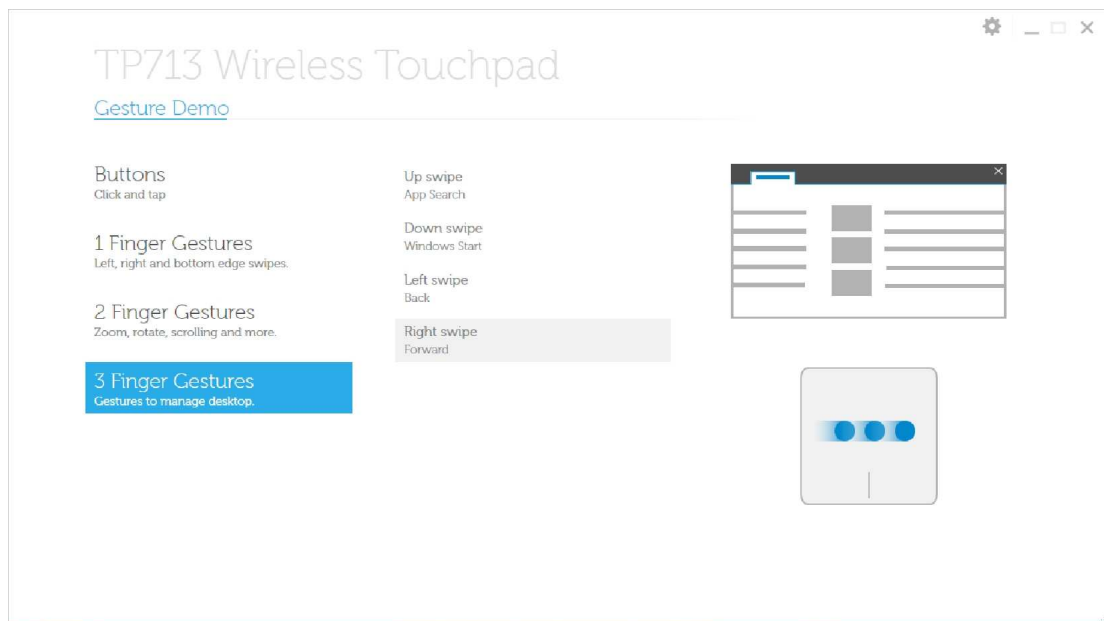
TP713 Wireless Touchpad

Gesture Demo

Buttons
Click and tap

1 Finger Gestures
Left, right and bottom edge swipes.

2 Finger Gestures
Zoom, rotate, scrolling and more.

3 Finger Gestures
Gestures to manage desktop.

Up swipe
App Search

Down swipe
Windows Start

Left swipe
Back

Right swipe
Forward